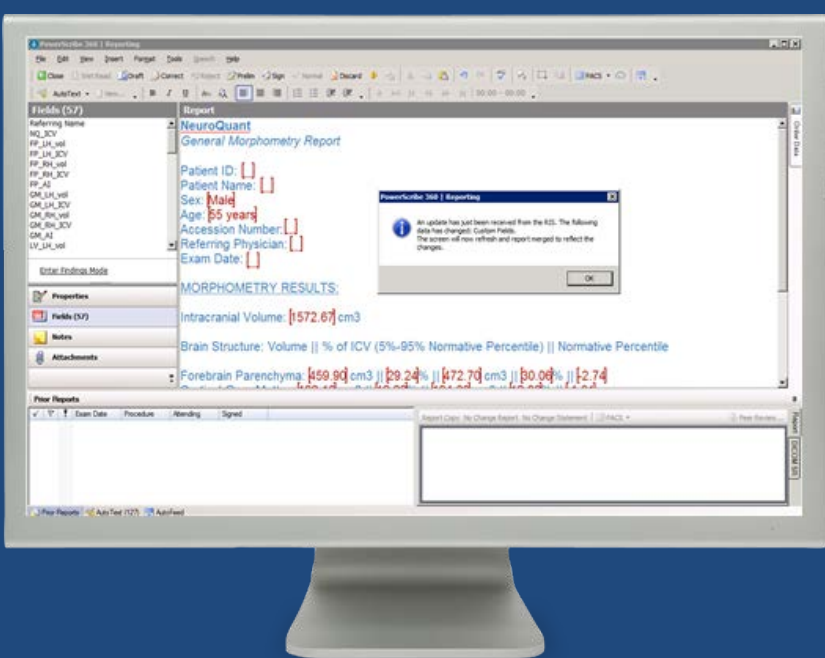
PowerScribe 360 | Reporting

File Edit View Insert Format Tools Speech Help

Close Wet Read Draft Correct Reject Prelim Sign Normal Discard PACS

AutoText Item 00:00 - 00:00

Fields (57)

Referring Name
NQ_ICV
FP_LH_vol
FP_LH_ICV
FP_RH_vol
FP_RH_ICV
FP_AI
GM_LH_vol
GM_LH_ICV
GM_RH_vol
GM_RH_ICV
GM_AI
LV_LH_vol

Enter Findings Mode

Properties
Fields (57)
Notes
Attachments

Report

NeuroQuant
General Morphometry Report

Patient ID: [_]
Patient Name: [_]
Sex: Male
Age: 55 years
Accession Number: [_]
Referring Physician: [_]
Exam Date: [_]

MORPHOMETRY RESULTS:

Intracranial Volume: 1572.67 cm3

Brain Structure: Volume || % of ICV (5%-95% Normative Percentile) || Normative Percentile

Forebrain Parenchyma: 459.90 cm3 || 29.24% || 472.70 cm3 || 30.06% || -2.74

PowerScribe 360 | Reporting

An update has just been received from the RIS. The following data has changed: Custom Fields.
The screen will now refresh and report merged to reflect the changes.

OK

Online Data

Prior Reports

Exam Date Procedure Attending Signed

Report Copy No Change Report No Change Statement PACS

Prior Review

Report

DICOM SR

Prior Reports AutoText (127) AutoFeed